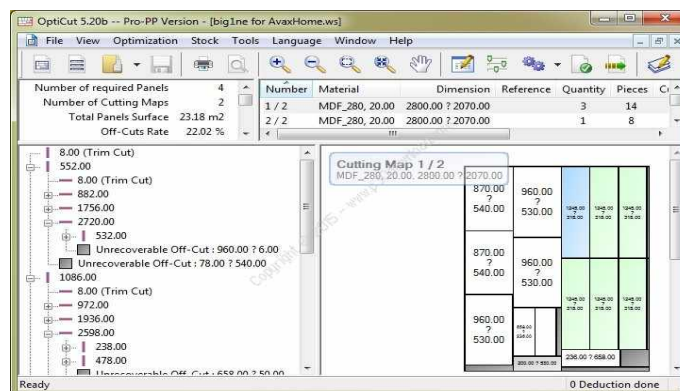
OptiCut 5.20b -- Pro-PP Version - [big1ne for AvaxHome.ws]

File View Optimization Stock Tools Language Window Help

| Number of required Panels | 4 |
|---|---|
| Number of Cutting Maps | 2 |
| Total Panels Surface | 23.18 m2 |
| Off-Cuts Rate | 22.02 % |

| Number | Material | Dimension | Reference | Quantity | Pieces |
|---|---|---|---|---|---|
| 1 / 2 | MDF_280, 20.00 | 2800.00 ? 2070.00 | | 3 | 14 |
| 2 / 2 | MDF_280, 20.00 | 2800.00 ? 2070.00 | | 1 | 8 |

8.00 (Trim Cut)
552.00
8.00 (Trim Cut)
882.00
1756.00
2720.00
532.00
Unrecoverable Off-Cut : 960.00 ? 6.00
Unrecoverable Off-Cut : 78.00 ? 540.00
1086.00
8.00 (Trim Cut)
972.00
1936.00
2598.00
238.00
478.00
Unrecoverable Off-Cut : 658.00 ? 50.00

Cutting Map 1 / 2
MDF_280, 20.00, 2800.00 ? 2070.00

870.00 ? 540.00
960.00 ? 530.00
870.00 ? 540.00
960.00 ? 530.00
960.00 ? 530.00
236.00 ? 658.00

Copyright © 2015 - www.p30download.com

Ready
0 Deduction done